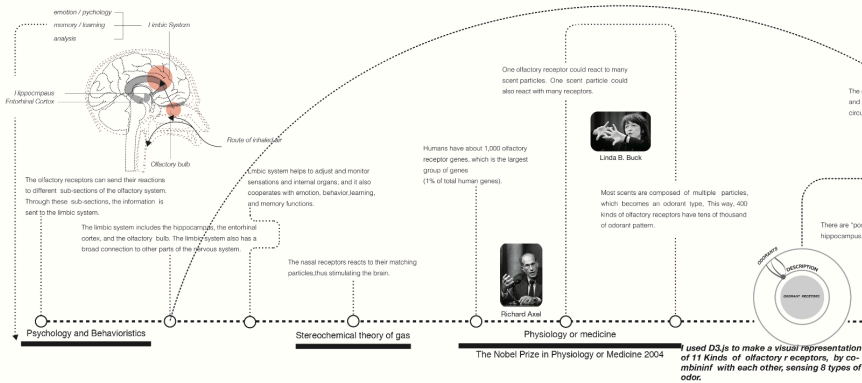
emotion / psychology
memory / learning
analysis

Limbic System

Hippocampus
Entorhinal Cortex

Route of inhalation

Olfactory bulb

The olfactory receptors can send their reactions to different sub-sections of the olfactory system. Through these sub-sections, the information is sent to the limbic system.

The limbic system includes the hippocampus, the entorhinal cortex, and the olfactory bulb. The limbic system also has a broad connection to other parts of the nervous system.

Limbic system helps to adjust and monitor sensations and internal organs, and it also cooperates with emotion, behavior,learning, and memory functions.

The nasal receptors reacts to their matching particles,thus stimulating the brain.

Humans have about 1,000 olfactory receptor genes, which is the largest group of genes (1% of total human genes).

One olfactory receptor could react to many scent particles. One scent particle could also react with many receptors.

Linda B. Buck

Most scents are composed of multiple particles, which becomes an odorant type. This way, 400 kinds of olfactory receptors have tens of thousand of odorant pattern.

Richard Axel

The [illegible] and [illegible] circu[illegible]

There are "po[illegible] hippocampus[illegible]

ODORANTS
DESCRIPTION
ODORANT RECEPTORS

Psychology and Behavioristics

Stereochemical theory of gas

Physiology or medicine

The Nobel Prize in Physiology or Medicine 2004

I used D3.js to make a visual representation of 11 Kinds of olfactory r eceptors, by combininf with each other, sensing 8 types of odor.